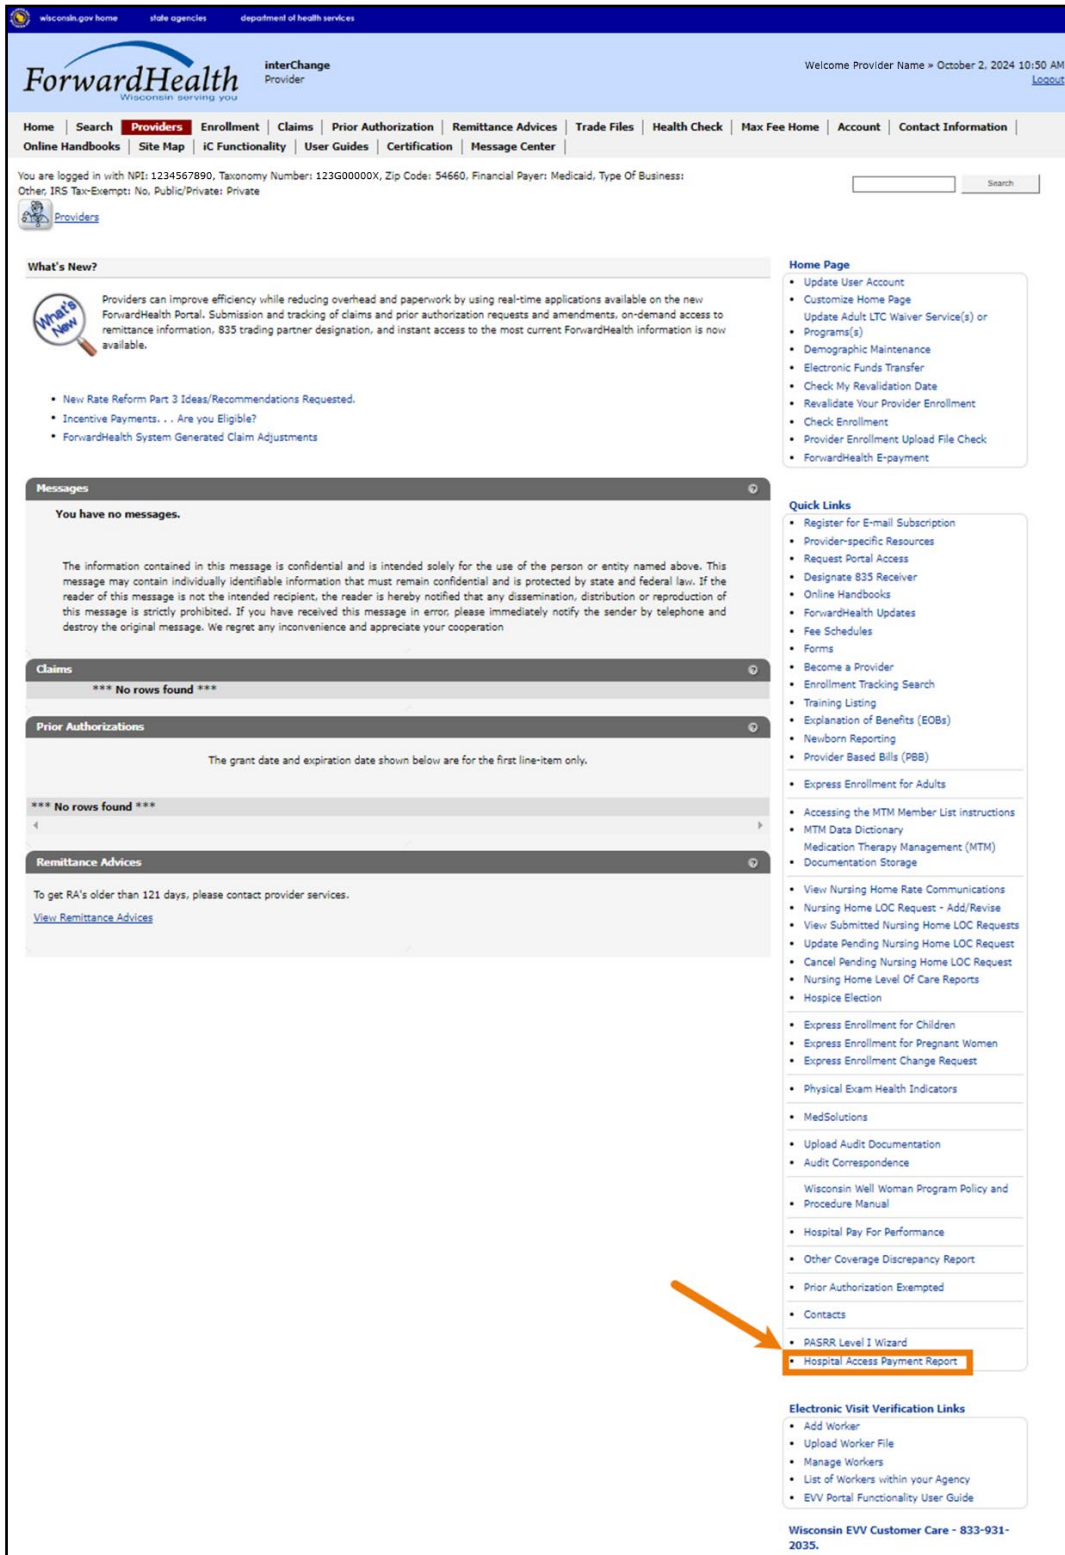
wisconsin.gov home | state agencies | department of health services

ForwardHealth
Wisconsin serving you

interChange
Provider

Welcome Provider Name » October 2, 2024 10:50 AM
Logout

Home | Search | Providers | Enrollment | Claims | Prior Authorization | Remittance Advices | Trade Files | Health Check | Max Fee Home | Account | Contact Information |
Online Handbooks | Site Map | iC Functionality | User Guides | Certification | Message Center |

You are logged in with NPI: 1234567890, Taxonomy Number: 123G00000X, Zip Code: 54660, Financial Payer: Medicaid, Type Of Business: Other, IRS Tax-Exempt: No, Public/Private: Private

Search

Providers

What's New?

What's New

Providers can improve efficiency while reducing overhead and paperwork by using real-time applications available on the new ForwardHealth Portal. Submission and tracking of claims and prior authorization requests and amendments, on-demand access to remittance information, 835 trading partner designation, and instant access to the most current ForwardHealth information is now available.

• New Rate Reform Part 3 Ideas/Recommendations Requested.
• Incentive Payments. . . Are you Eligible?
• ForwardHealth System Generated Claim Adjustments

Messages

You have no messages.

The information contained in this message is confidential and is intended solely for the use of the person or entity named above. This message may contain individually identifiable information that must remain confidential and is protected by state and federal law. If the reader of this message is not the intended recipient, the reader is hereby notified that any dissemination, distribution or reproduction of this message is strictly prohibited. If you have received this message in error, please immediately notify the sender by telephone and destroy the original message. We regret any inconvenience and appreciate your cooperation

Claims

*** No rows found ***

Prior Authorizations

The grant date and expiration date shown below are for the first line-item only.

*** No rows found ***

Remittance Advices

To get RA's older than 121 days, please contact provider services.
View Remittance Advices

Home Page
• Update User Account
• Customize Home Page
• Update Adult LTC Waiver Service(s) or Programs(s)
• Demographic Maintenance
• Electronic Funds Transfer
• Check My Revalidation Date
• Revalidate Your Provider Enrollment
• Check Enrollment
• Provider Enrollment Upload File Check
• ForwardHealth E-payment

Quick Links
• Register for E-mail Subscription
• Provider-specific Resources
• Request Portal Access
• Designate 835 Receiver
• Online Handbooks
• ForwardHealth Updates
• Fee Schedules
• Forms
• Become a Provider
• Enrollment Tracking Search
• Training Listing
• Explanation of Benefits (EOBs)
• Newborn Reporting
• Provider Based Bills (PBB)
• Express Enrollment for Adults
• Accessing the MTM Member List instructions
• MTM Data Dictionary
• Medication Therapy Management (MTM) Documentation Storage
• View Nursing Home Rate Communications
• Nursing Home LOC Request - Add/Revise
• View Submitted Nursing Home LOC Requests
• Update Pending Nursing Home LOC Request
• Cancel Pending Nursing Home LOC Request
• Nursing Home Level Of Care Reports
• Hospice Election
• Express Enrollment for Children
• Express Enrollment for Pregnant Women
• Express Enrollment Change Request
• Physical Exam Health Indicators
• MedSolutions
• Upload Audit Documentation
• Audit Correspondence
• Wisconsin Well Woman Program Policy and Procedure Manual
• Hospital Pay For Performance
• Other Coverage Discrepancy Report
• Prior Authorization Exempted
• Contacts
• PASRR Level I Wizard
• Hospital Access Payment Report

Electronic Visit Verification Links
• Add Worker
• Upload Worker File
• Manage Workers
• List of Workers within your Agency
• EVV Portal Functionality User Guide

Wisconsin EVV Customer Care - 833-931-2035.